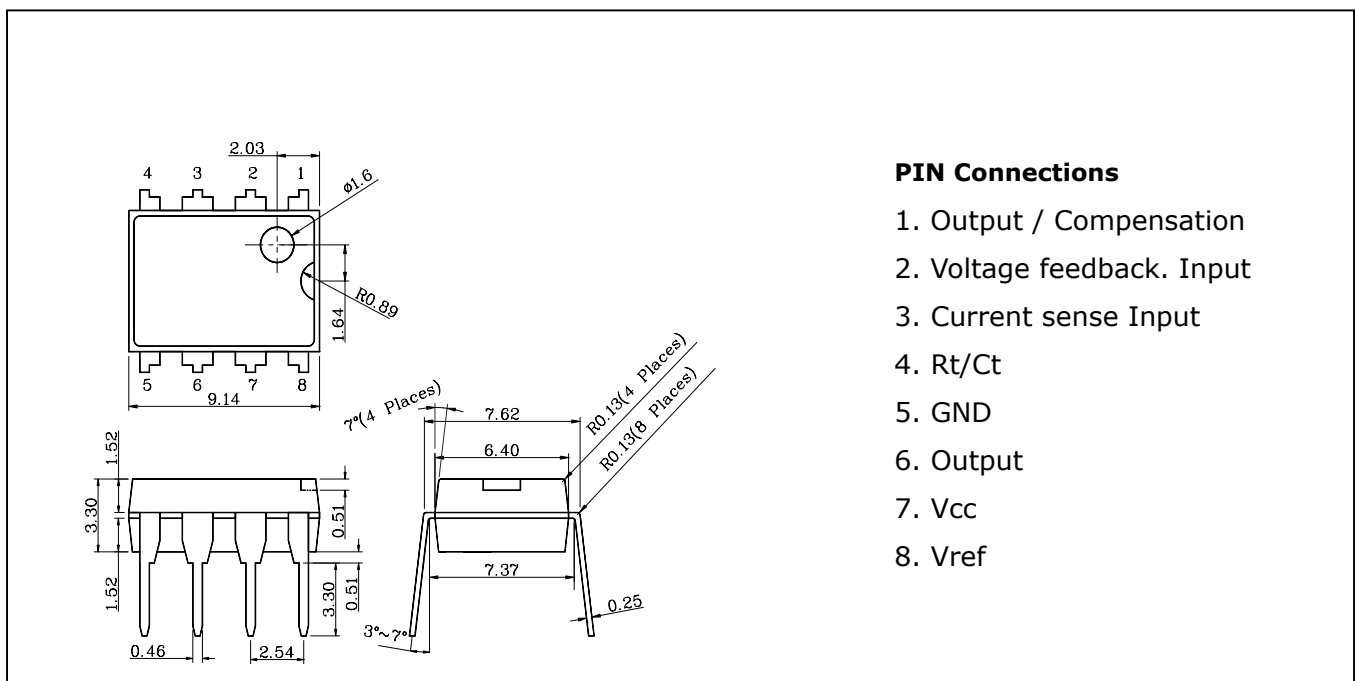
2.03
4 3 2 1
ø1.6
R0.89
1.64
5 6 7 8
9.14
7°(4 Places)
7.62
R0.13(4 Places)
R0.13(8 Places)
6.40
1.52
3.30
1.52
0.51
3.30
0.51
7.37
0.25
3°~7°
0.46
2.54

**PIN Connections**

1. Output / Compensation
2. Voltage feedback. Input
3. Current sense Input
4. Rt/Ct
5. GND
6. Output
7. Vcc
8. Vref